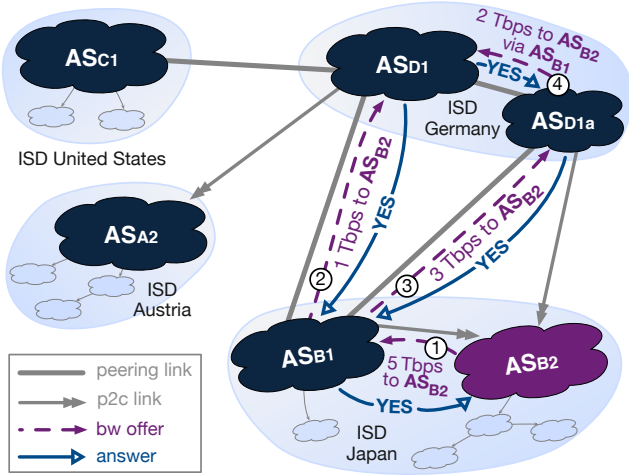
AS$_{C1}$

ISD United States

AS$_{D1}$

2 Tbps to AS$_{B2}$ via AS$_{B1}$

YES

4

ISD Germany

AS$_{D1a}$

AS$_{A2}$

ISD Austria

1 Tbps to AS$_{B2}$

YES

2

3

3 Tbps to AS$_{B2}$

YES

AS$_{B1}$

1

5 Tbps to AS$_{B2}$

AS$_{B2}$

YES

ISD Japan

peering link

p2c link

bw offer

answer